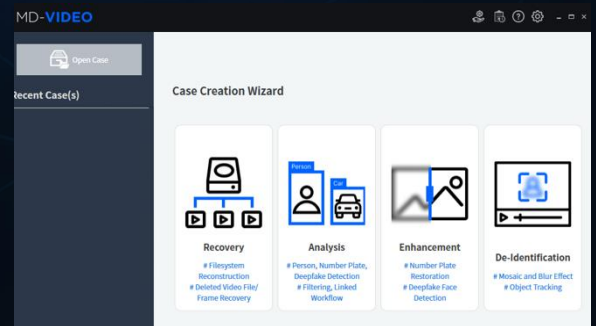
MD-VIDEO

Open Case

Recent Case(s)

Case Creation Wizard

Recovery

# Filesystem Reconstruction
# Deleted Video File/ Frame Recovery

Person

Car

Analysis

# Person, Number Plate, Deepfake Detection
# Filtering, Linked Workflow

Enhancement

# Number Plate Restoration
# Deepfake Face Detection

De-Identification

# Mosaic and Blur Effect
# Object Tracking